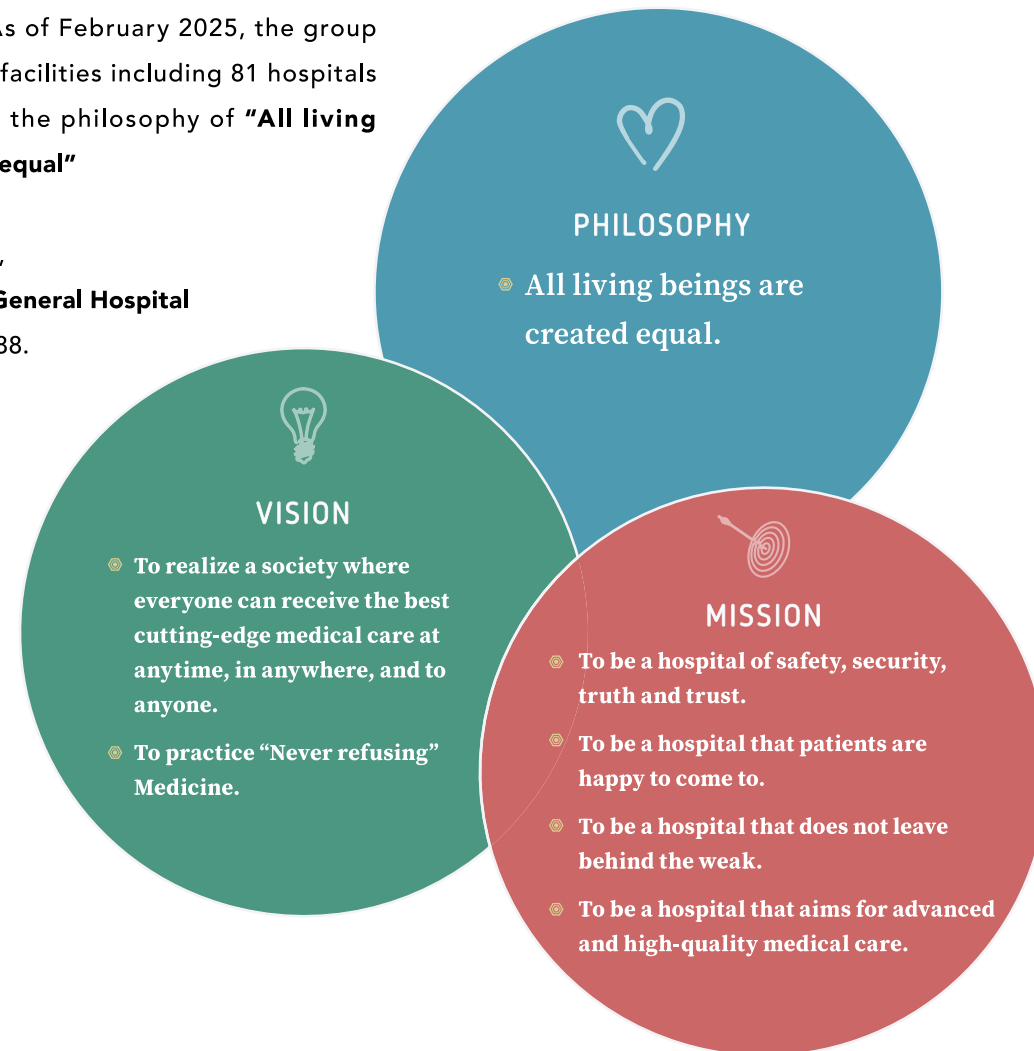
As of February 2025, the group facilities including 81 hospitals the philosophy of **"All living equal"**

,
**General Hospital**
38.

PHILOSOPHY

All living beings are created equal.

VISION

To realize a society where everyone can receive the best cutting-edge medical care at anytime, in anywhere, and to anyone.

To practice "Never refusing" Medicine.

MISSION

To be a hospital of safety, security, truth and trust.

To be a hospital that patients are happy to come to.

To be a hospital that does not leave behind the weak.

To be a hospital that aims for advanced and high-quality medical care.